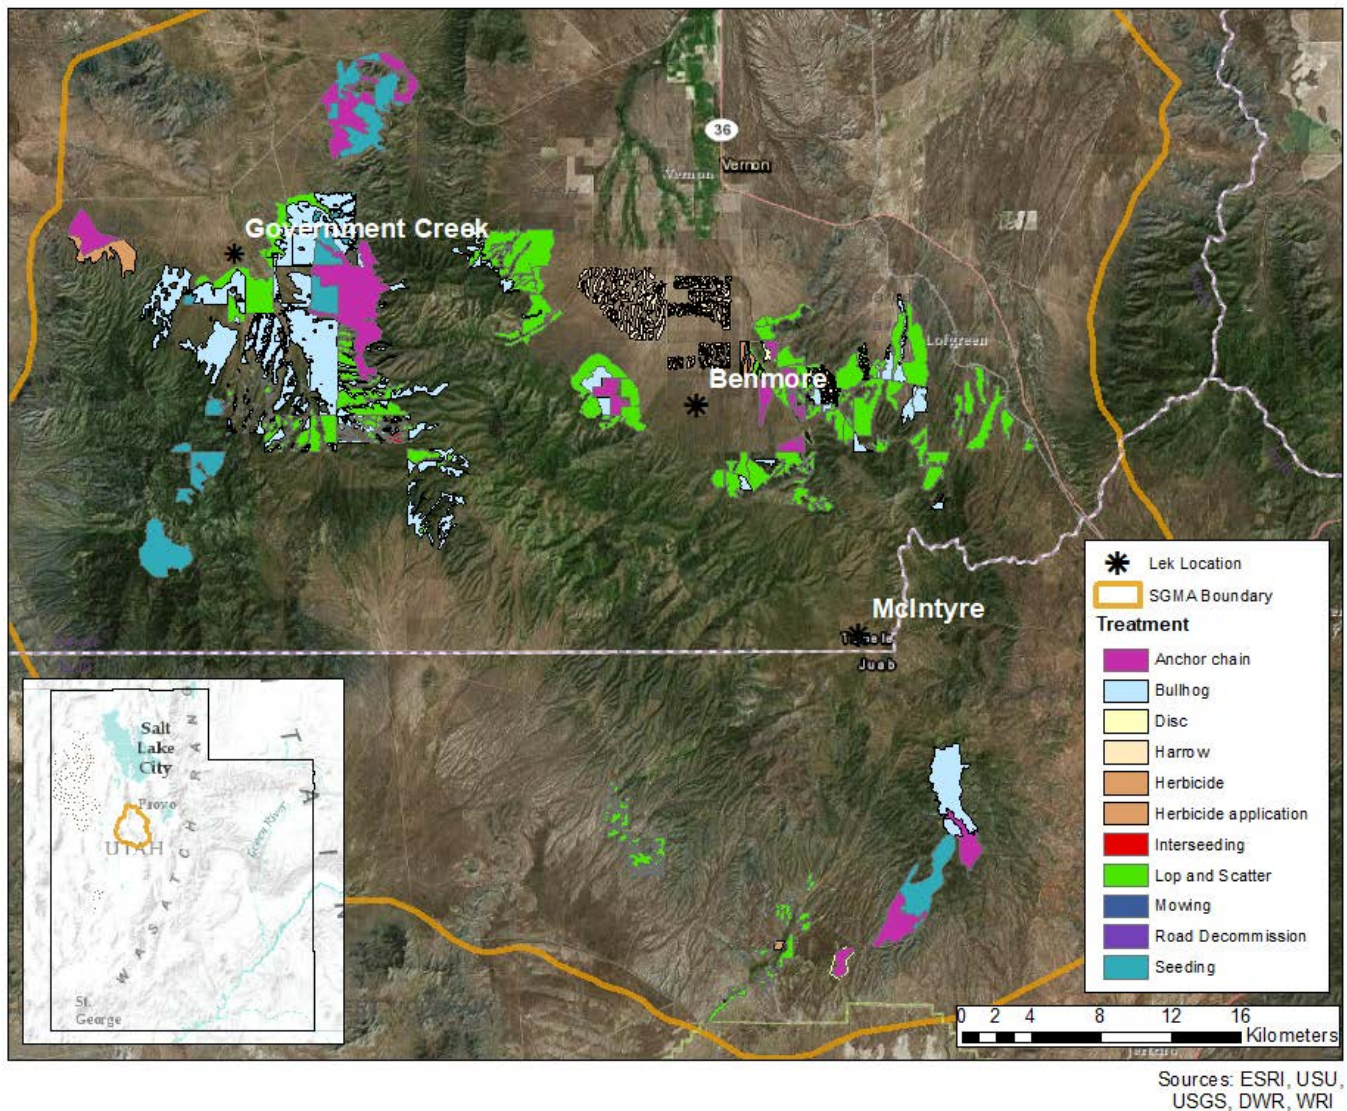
36
Vernon
Vernon
Government Creek
Lofgreen
Benmore
McIntyre
Tooele
Juab

Salt Lake City
Provo
UTAH
WASATCH RANGE
Green River
St. George

Lek Location
SGMA Boundary
Treatment
Anchor chain
Bullhog
Disc
Harrow
Herbicide
Herbicide application
Interseeding
Lop and Scatter
Mowing
Road Decommission
Seeding

0 2 4 8 12 16 Kilometers

Sources: ESRI, USU, USGS, DWR, WRI